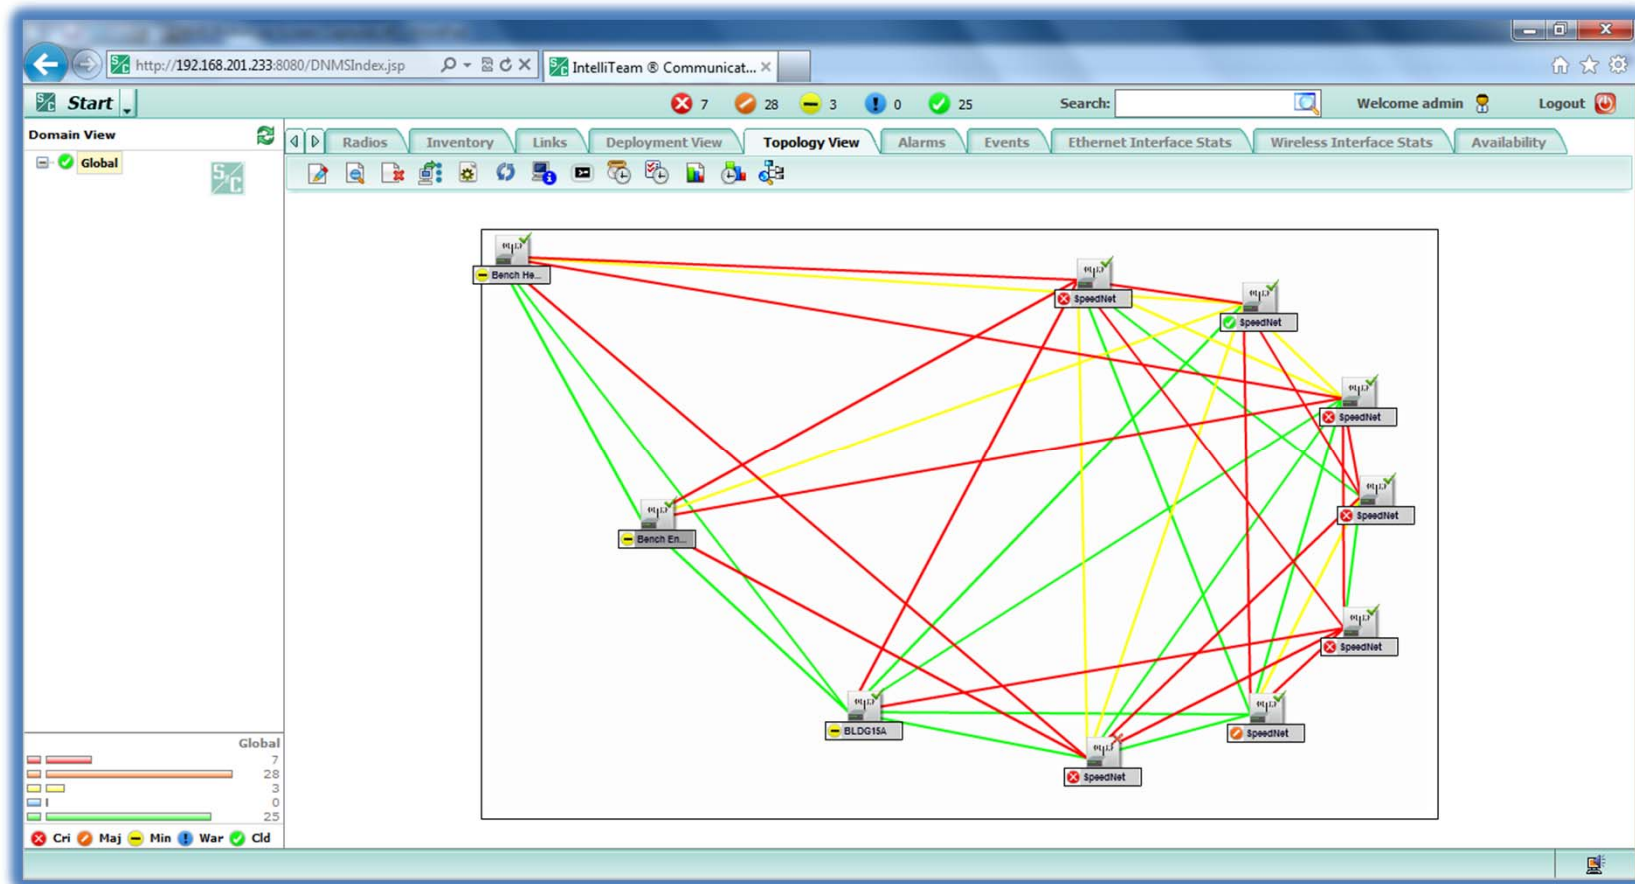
http://192.168.201.233:8080/DNMSIndex.jsp

IntelliTeam ® Communicat...

Start

7 28 3 0 25

Search:

Welcome admin

Logout

Domain View

Global

Radios | Inventory | Links | Deployment View | Topology View | Alarms | Events | Ethernet Interface Stats | Wireless Interface Stats | Availability

Bench He...

SpeedNet

SpeedNet

SpeedNet

SpeedNet

Bench En...

SpeedNet

BLDG15A

SpeedNet

SpeedNet

Global

7
28
3
0
25

Cri Maj Min War Cld